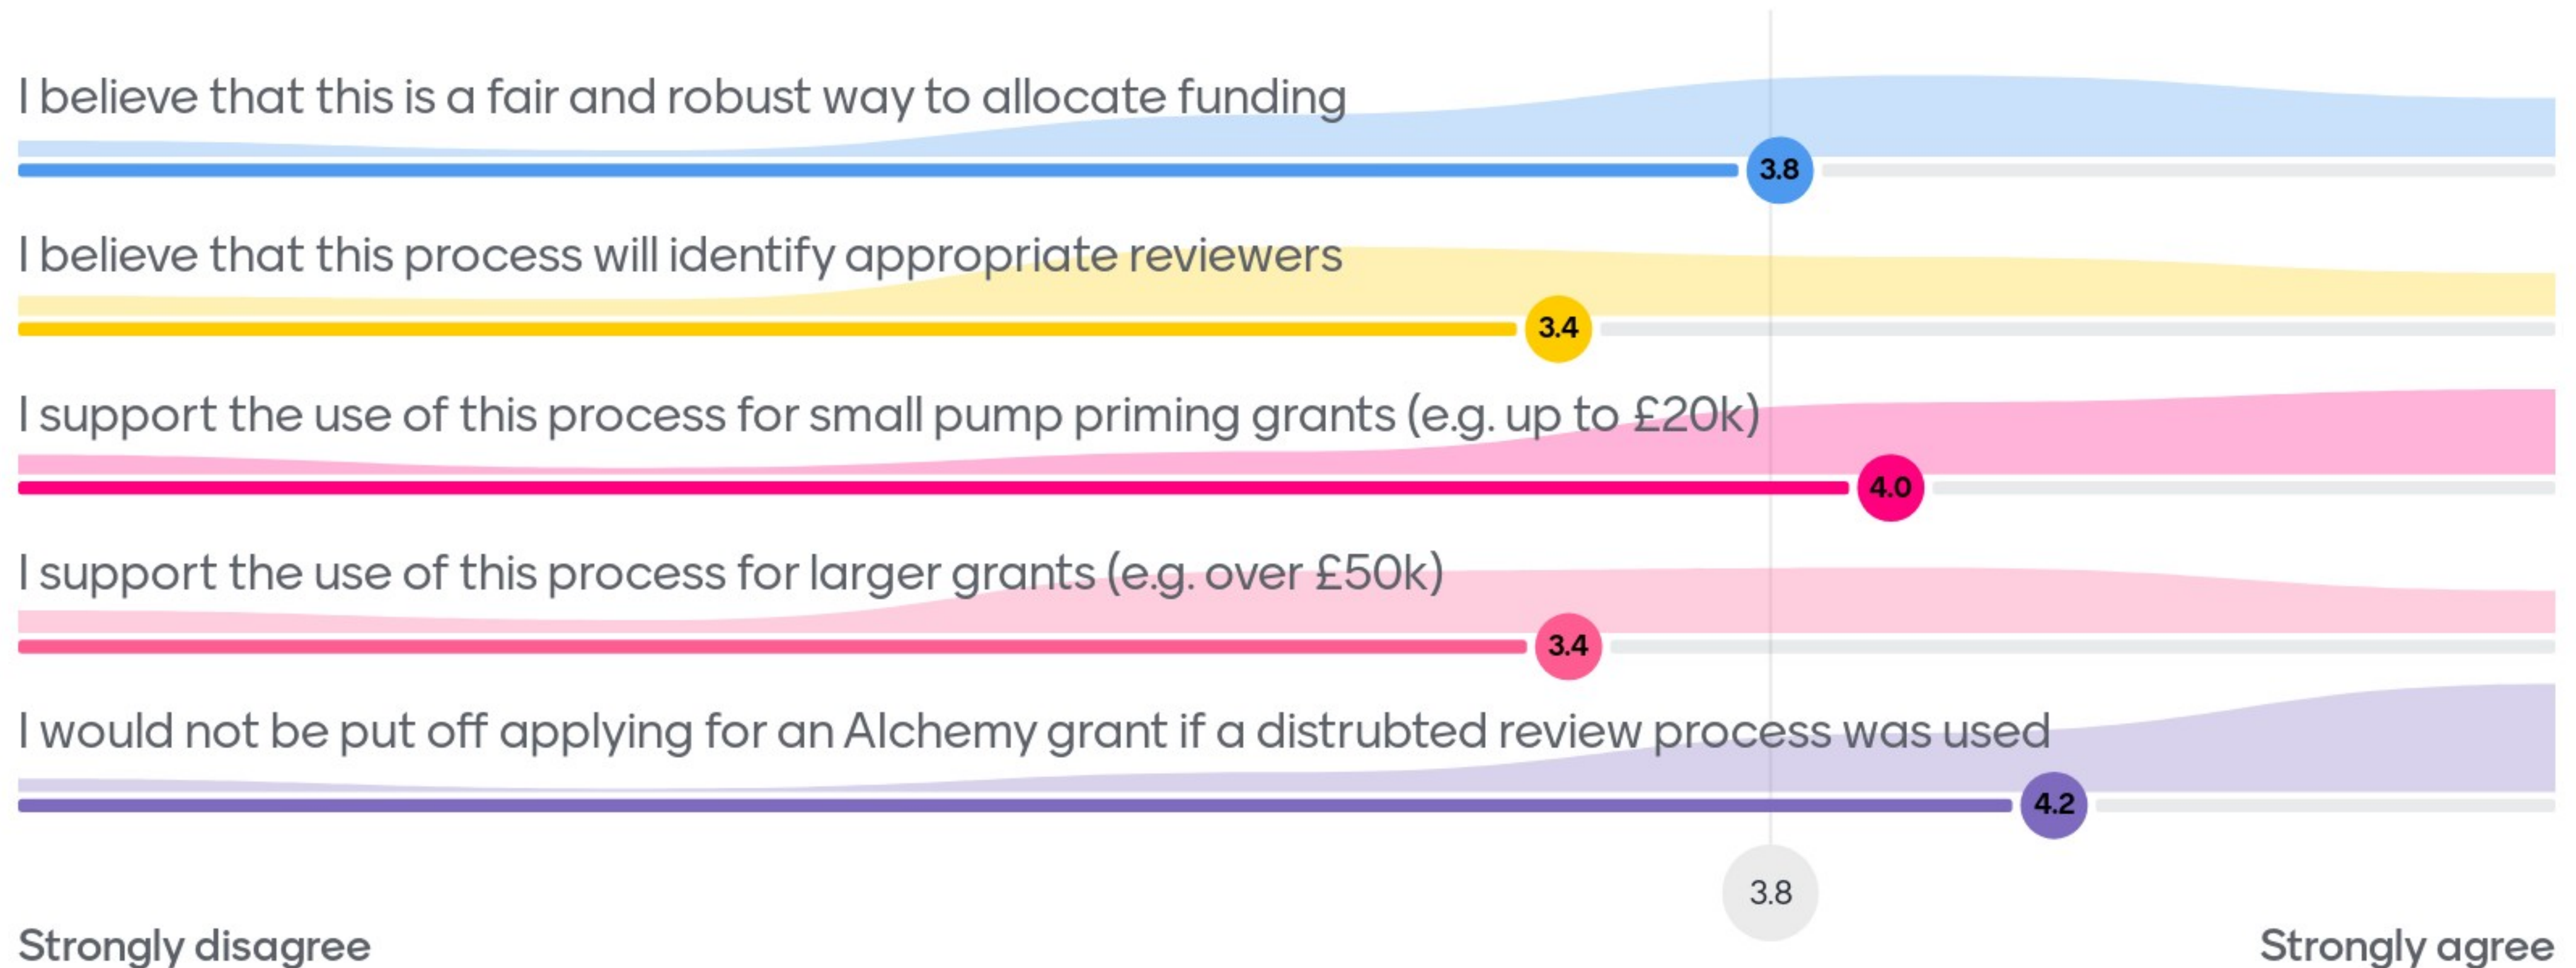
I believe that this is a fair and robust way to allocate funding

3.8

I believe that this process will identify appropriate reviewers

3.4

I support the use of this process for small pump priming grants (e.g. up to £20k)

4.0

I support the use of this process for larger grants (e.g. over £50k)

3.4

I would not be put off applying for an Alchemy grant if a distrubted review process was used

4.2

3.8

Strongly disagree

Strongly agree